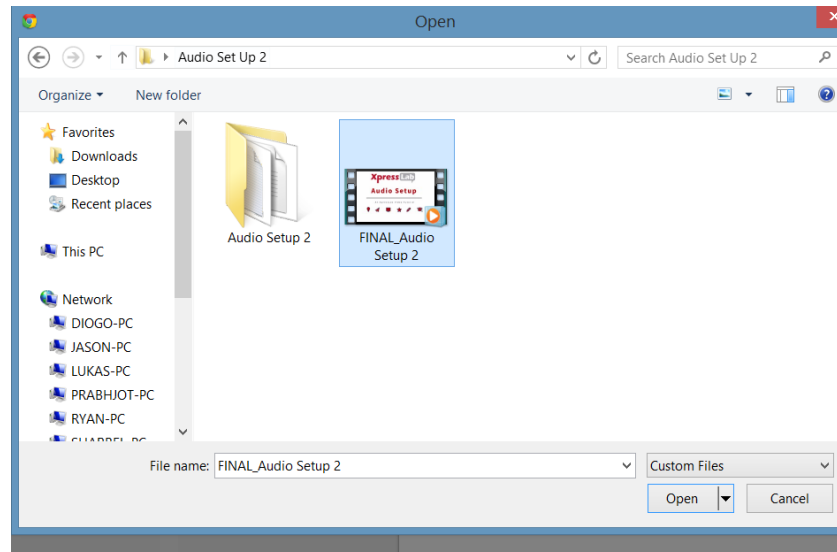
Open

Audio Set Up 2

Search Audio Set Up 2

Organize ▾

New folder

Favorites

Downloads

Desktop

Recent places

This PC

Network

DIOGO-PC

JASON-PC

LUKAS-PC

PRABHJOT-PC

RYAN-PC

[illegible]

Audio Setup 2

XpressLab

Audio Setup

FINAL_Audio Setup 2

File name: FINAL_Audio Setup 2

Custom Files

Open

Cancel